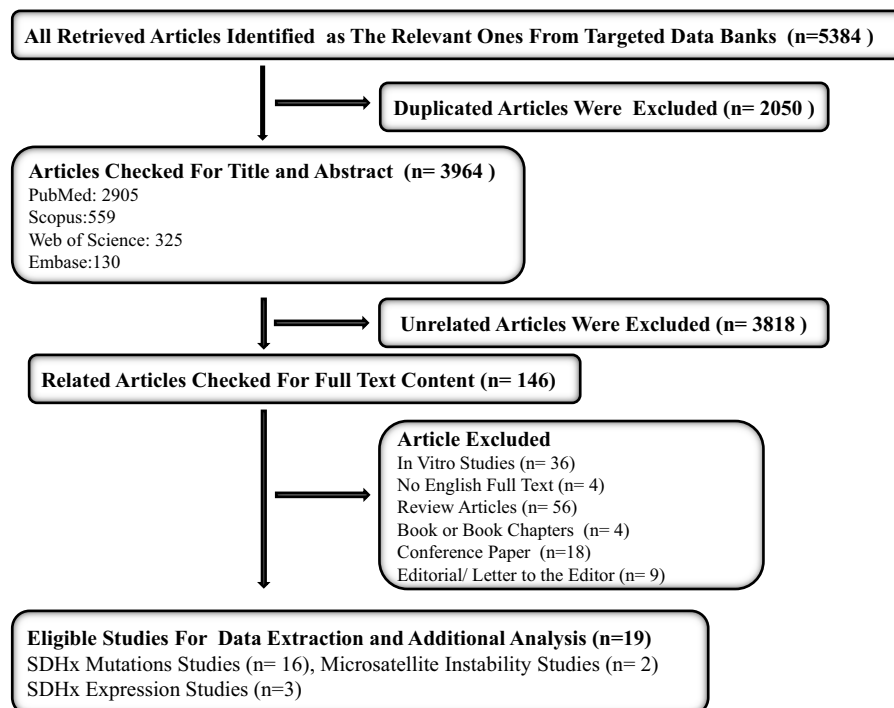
All Retrieved Articles Identified as The Relevant Ones From Targeted Data Banks (n=5384 )

Duplicated Articles Were Excluded (n= 2050 )

Articles Checked For Title and Abstract (n= 3964 )
PubMed: 2905
Scopus:559
Web of Science: 325
Embase:130

Unrelated Articles Were Excluded (n= 3818 )

Related Articles Checked For Full Text Content (n= 146)

Article Excluded
In Vitro Studies (n= 36)
No English Full Text (n= 4)
Review Articles (n= 56)
Book or Book Chapters (n= 4)
Conference Paper (n=18)
Editorial/ Letter to the Editor (n= 9)

Eligible Studies For Data Extraction and Additional Analysis (n=19)
SDHx Mutations Studies (n= 16), Microsatellite Instability Studies (n= 2)
SDHx Expression Studies (n=3)